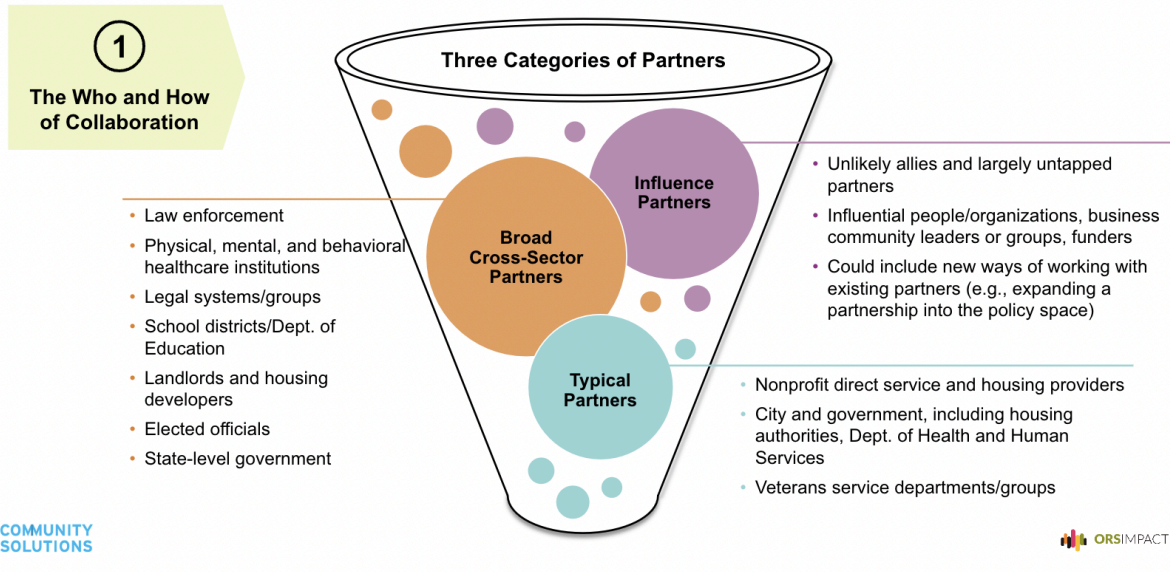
1

The Who and How of Collaboration

Three Categories of Partners

Influence Partners

- Unlikely allies and largely untapped partners
- Influential people/organizations, business community leaders or groups, funders
- Could include new ways of working with existing partners (e.g., expanding a partnership into the policy space)

Broad Cross-Sector Partners

- Law enforcement
- Physical, mental, and behavioral healthcare institutions
- Legal systems/groups
- School districts/Dept. of Education
- Landlords and housing developers
- Elected officials
- State-level government

Typical Partners

- Nonprofit direct service and housing providers
- City and government, including housing authorities, Dept. of Health and Human Services
- Veterans service departments/groups

COMMUNITY SOLUTIONS

ORSIMPACT